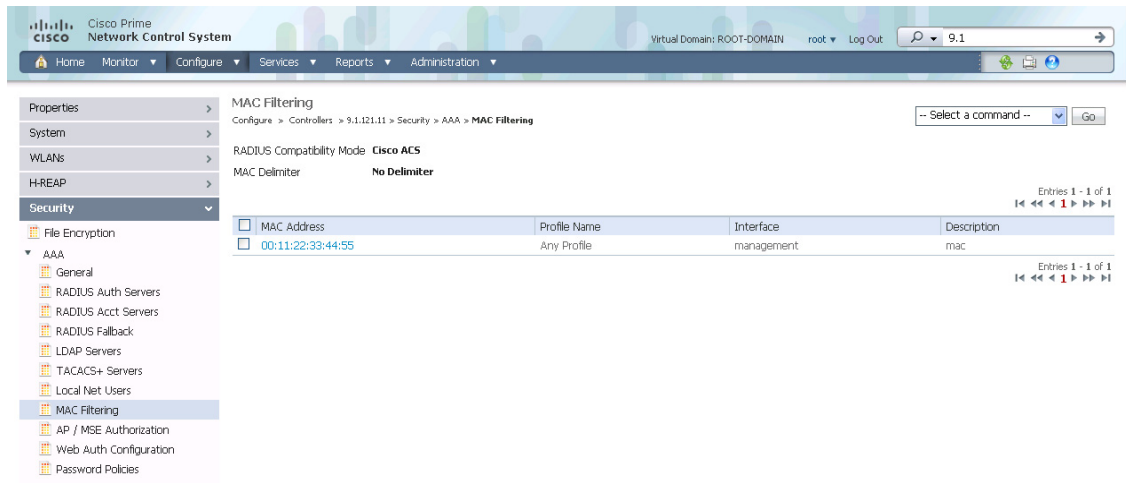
cisco Cisco Prime
Network Control System

Virtual Domain: ROOT-DOMAIN root ▾ Log Out 9.1

Home Monitor ▾ Configure ▾ Services ▾ Reports ▾ Administration ▾

Properties
System
WLANs
H-REAP
Security
File Encryption
AAA
General
RADIUS Auth Servers
RADIUS Acct Servers
RADIUS Fallback
LDAP Servers
TACACS+ Servers
Local Net Users
MAC Filtering
AP / MSE Authorization
Web Auth Configuration
Password Policies

MAC Filtering
Configure > Controllers > 9.1.121.11 > Security > AAA > MAC Filtering

-- Select a command -- Go

RADIUS Compatibility Mode Cisco ACS
MAC Delimiter No Delimiter

Entries 1 - 1 of 1

| MAC Address | Profile Name | Interface | Description |
|---|---|---|---|
| 00:11:22:33:44:55 | Any Profile | management | mac |

Entries 1 - 1 of 1